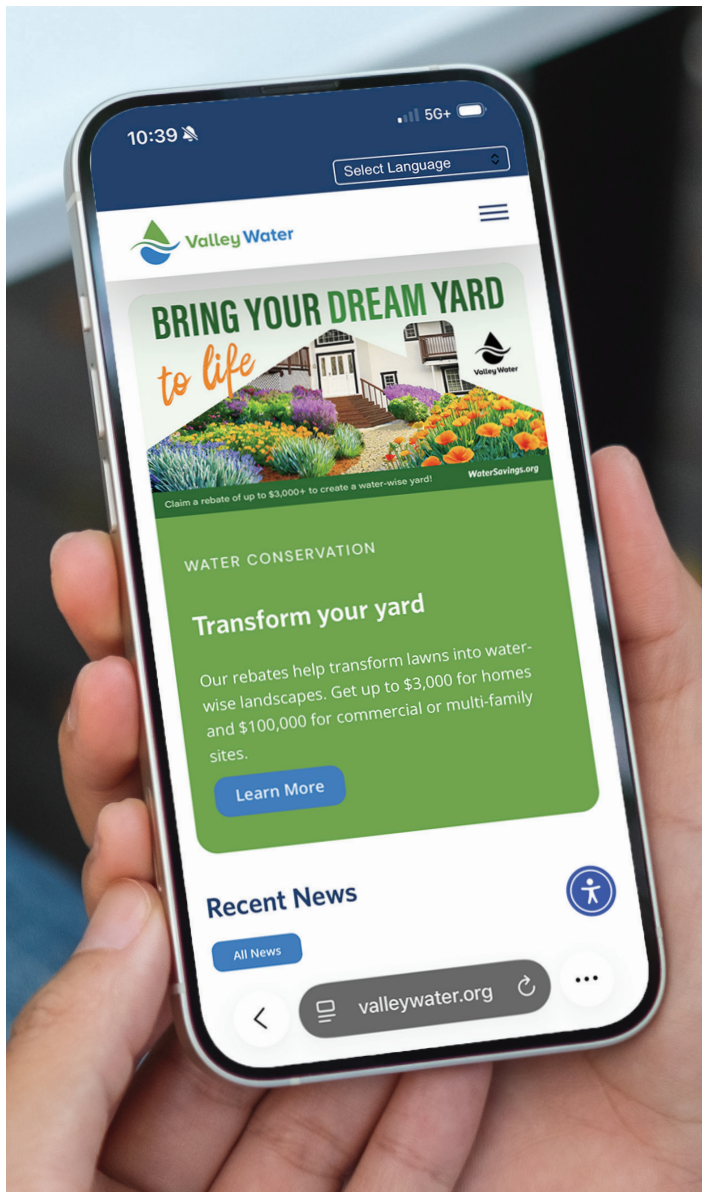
10:39

5G+

Select Language

Valley Water

BRING YOUR DREAM YARD to life

Valley Water

Claim a rebate of up to $3,000+ to create a water-wise yard!

WaterSavings.org

WATER CONSERVATION

Transform your yard

Our rebates help transform lawns into water-wise landscapes. Get up to $3,000 for homes and $100,000 for commercial or multi-family sites.

Learn More

Recent News

All News

valleywater.org